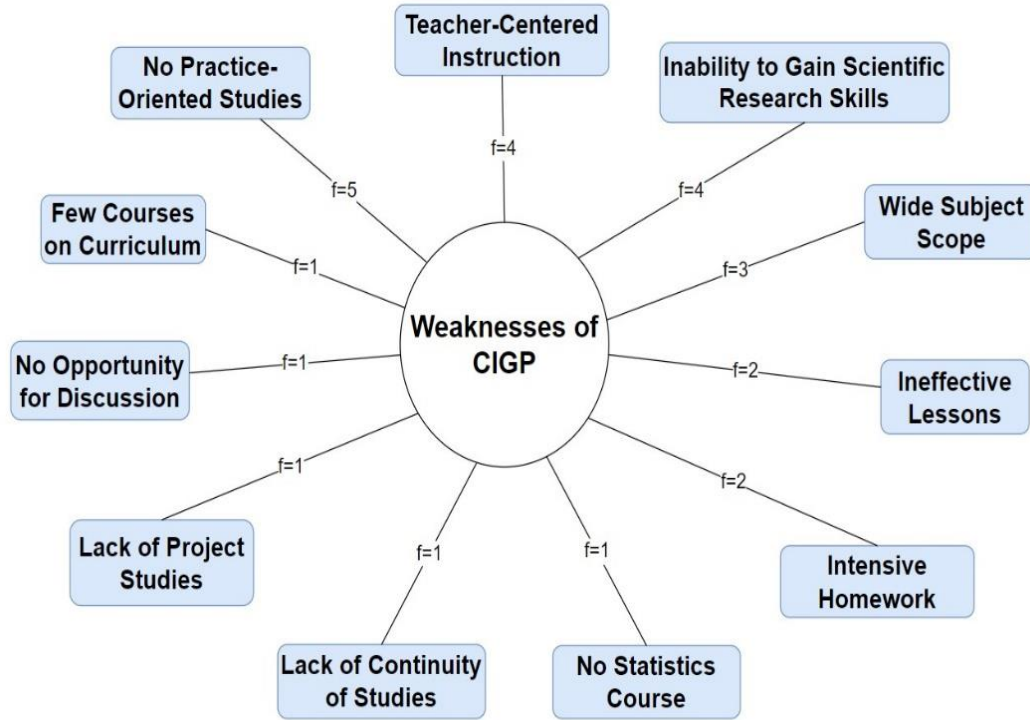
Teacher-Centered Instruction

No Practice-Oriented Studies

Inability to Gain Scientific Research Skills

f=4

f=5

f=4

Few Courses on Curriculum

Wide Subject Scope

f=1

f=3

Weaknesses of CIGP

No Opportunity for Discussion

f=1

f=2

Ineffective Lessons

f=1

f=2

Lack of Project Studies

f=1

f=1

Intensive Homework

Lack of Continuity of Studies

No Statistics Course